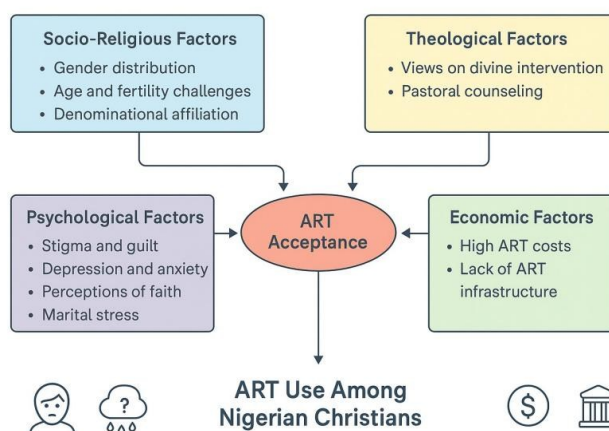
Socio-Religious Factors
• Gender distribution
• Age and fertility challenges
• Denominational affiliation

Theological Factors
• Views on divine intervention
• Pastoral counseling

Psychological Factors
• Stigma and guilt
• Depression and anxiety
• Perceptions of faith
• Marital stress

ART Acceptance

Economic Factors
• High ART costs
• Lack of ART infrastructure

ART Use Among Nigerian Christians

?

$